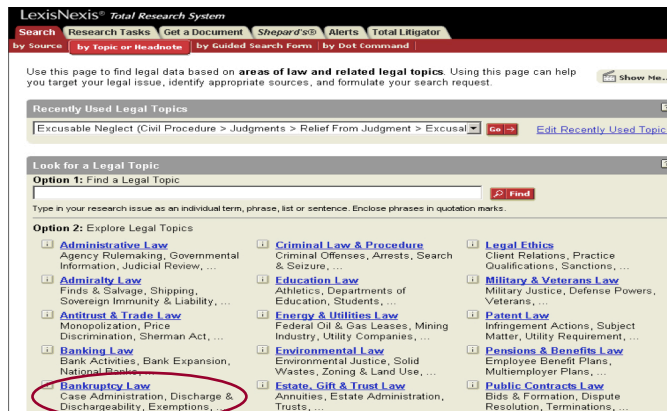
LexisNexis® Total Research System

Search | Research Tasks | Get a Document | Shepard's® | Alerts | Total Litigator

by Source | by Topic or Headnote | by Guided Search Form | by Dot Command

Use this page to find legal data based on areas of law and related legal topics. Using this page can help you target your legal issue, identify appropriate sources, and formulate your search request.

Show Me...

Recently Used Legal Topics

Excusable Neglect (Civil Procedure > Judgments > Relief From Judgment > Excusal | Go → | Edit Recently Used Topic

Look for a Legal Topic

Option 1: Find a Legal Topic

Find

Type in your research issue as an individual term, phrase, list or sentence. Enclose phrases in quotation marks.

Option 2: Explore Legal Topics

Administrative Law
Agency Rulemaking, Governmental Information, Judicial Review, ...

Admiralty Law
Finds & Salvage, Shipping, Sovereign Immunity & Liability, ...

Antitrust & Trade Law
Monopolization, Price Discrimination, Sherman Act, ...

Banking Law
Bank Activities, Bank Expansion, National Banks, ...

Bankruptcy Law
Case Administration, Discharge & Dischargeability, Exemptions, ...

Criminal Law & Procedure
Criminal Offenses, Arrests, Search & Seizure, ...

Education Law
Athletics, Departments of Education, Students, ...

Energy & Utilities Law
Federal Oil & Gas Leases, Mining Industry, Utility Companies, ...

Environmental Law
Environmental Law, Solid Wastes, Zoning & Land Use, ...

Estate, Gift & Trust Law
Annuities, Estate Administration, Trusts, ...

Legal Ethics
Client Relations, Practice Qualifications, Sanctions, ...

Military & Veterans Law
Military Justice, Defense Powers, Veterans, ...

Patent Law
Infringement Actions, Subject Matter, Utility Requirement, ...

Pensions & Benefits Law
Employee Benefit Plans, Multiemployer Plans, ...

Public Contracts Law
Bids & Formation, Dispute Resolution, Terminations, ...